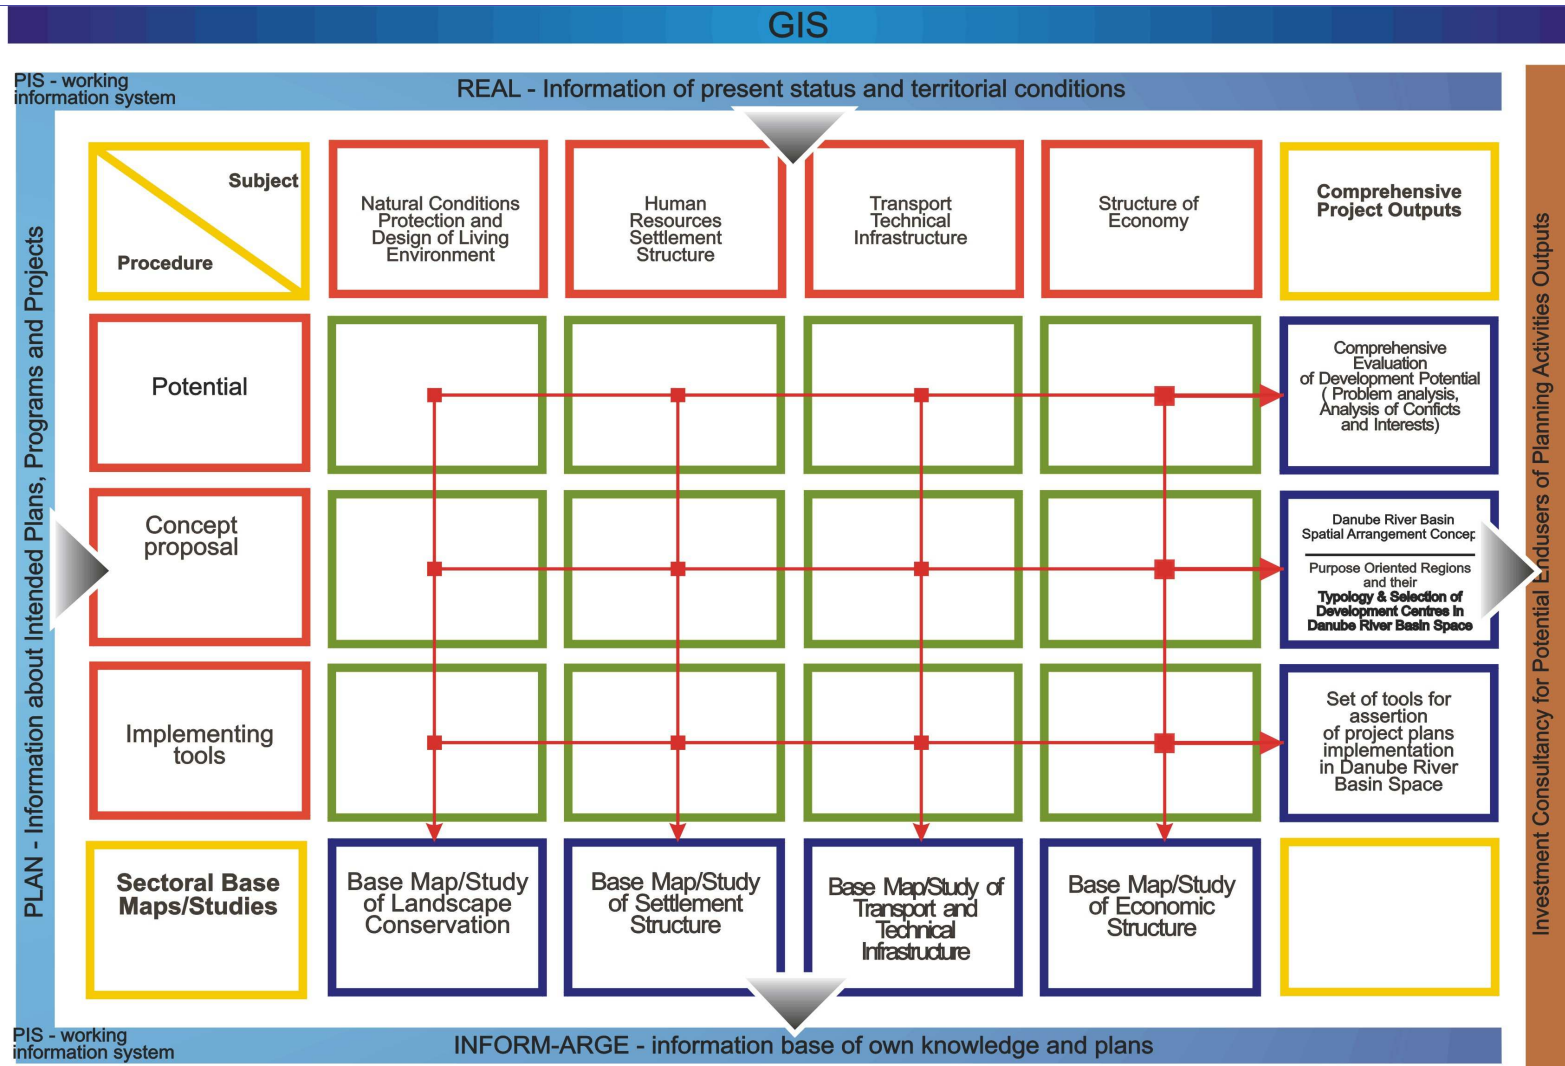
GIS

PIS - working information system

REAL - Information of present status and territorial conditions

PLAN - Information about Intended Plans, Programs and Projects

Subject

Procedure

Natural Conditions Protection and Design of Living Environment

Human Resources Settlement Structure

Transport Technical Infrastructure

Structure of Economy

Comprehensive Project Outputs

Potential

Comprehensive Evaluation of Development Potential ( Problem analysis, Analysis of Conficts and Interests)

Concept proposal

Danube River Basin Spatial Arrangement Concep

Purpose Oriented Regions and their Typology & Selection of Development Centres in Danube River Basin Space

Implementing tools

Set of tools for assertion of project plans implementation in Danube River Basin Space

Sectoral Base Maps/Studies

Base Map/Study of Landscape Conservation

Base Map/Study of Settlement Structure

Base Map/Study of Transport and Technical Infrastructure

Base Map/Study of Economic Structure

Investment Consultancy for Potential Endusers of Planning Activities Outputs

PIS - working information system

INFORM-ARGE - information base of own knowledge and plans